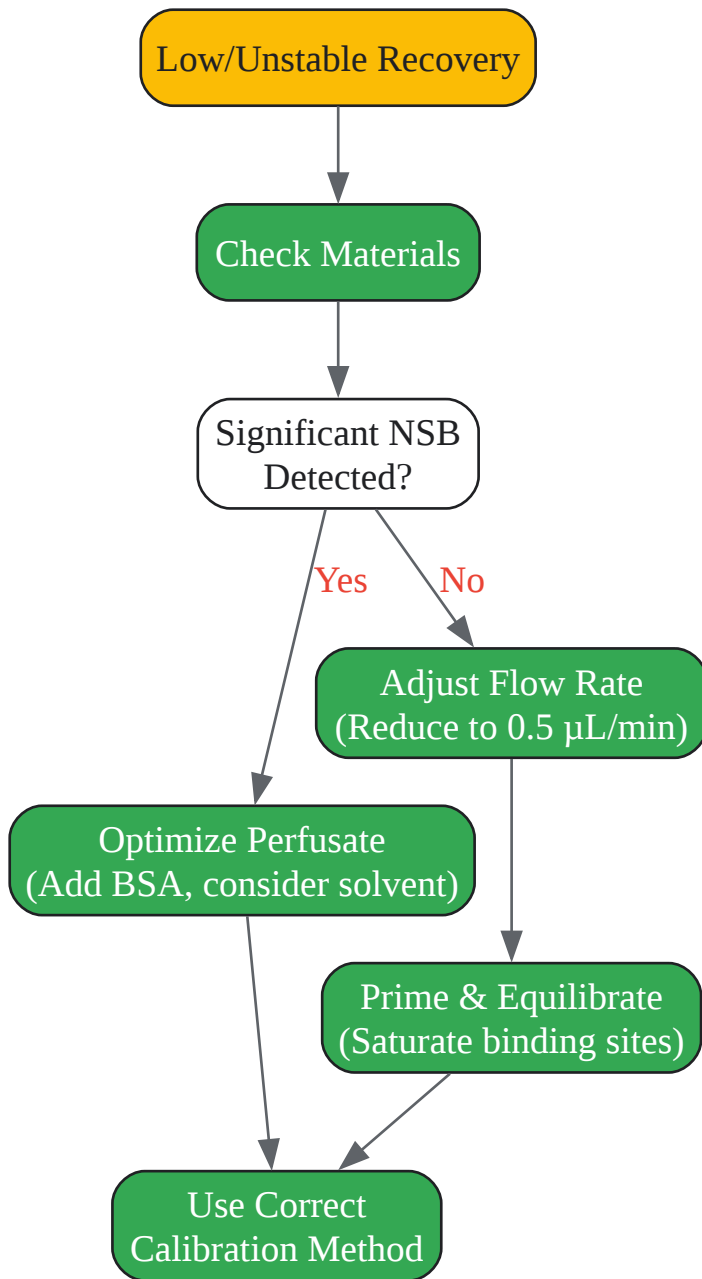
Low/Unstable Recovery

Check Materials

Significant NSB Detected?

Yes

No

Adjust Flow Rate (Reduce to 0.5 µL/min)

Optimize Perfusate (Add BSA, consider solvent)

Prime & Equilibrate (Saturate binding sites)

Use Correct Calibration Method